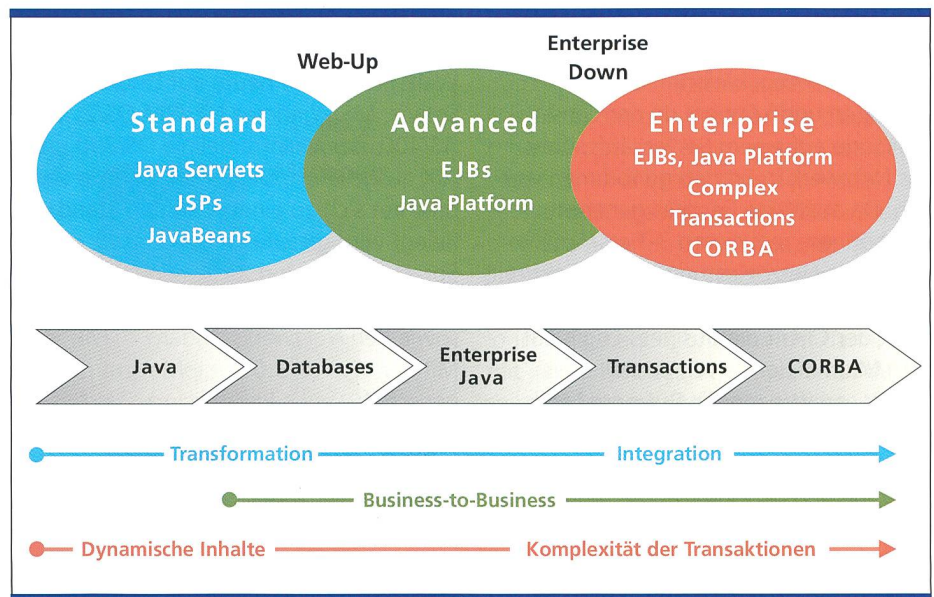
Web-Up

Enterprise Down

Standard
Java Servlets
JSPs
JavaBeans

Advanced
EJBs
Java Platform

Enterprise
EJBs, Java Platform
Complex
Transactions
CORBA

Java

Databases

Enterprise Java

Transactions

CORBA

Transformation

Integration

Business-to-Business

Dynamische Inhalte

Komplexität der Transaktionen